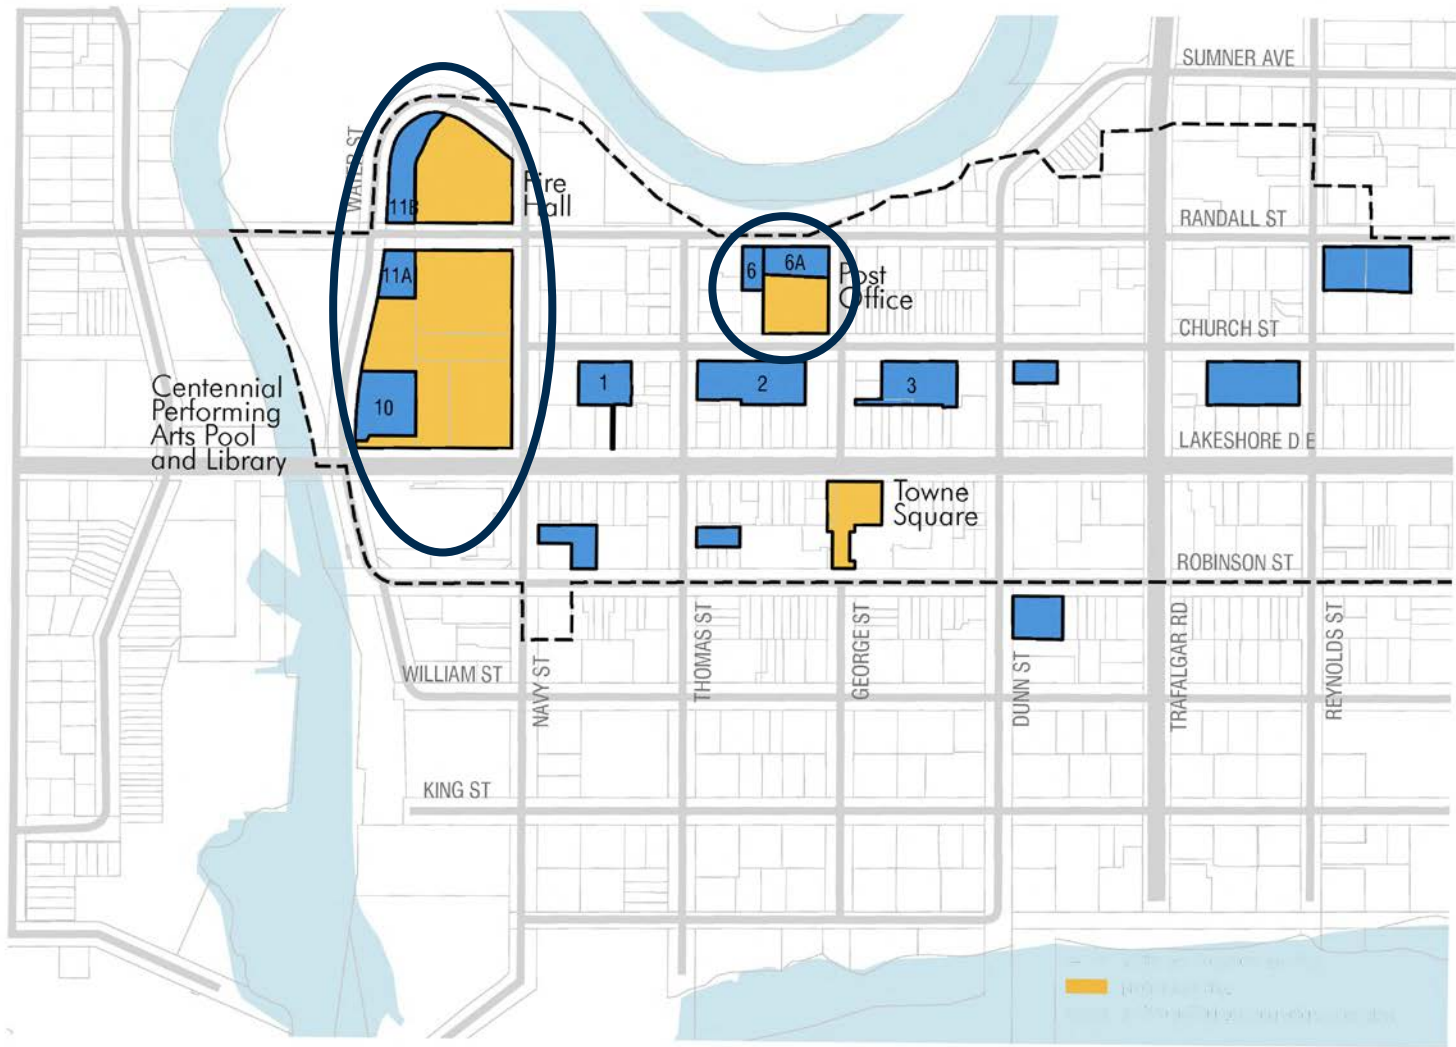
SUMNER AVE
WATER ST
11B
Fire Hall
RANDALL ST
11A
6
6A
Post Office
CHURCH ST
1
2
3
Centennial Performing Arts Pool and Library
10
LAKESHORE D E
Towne Square
ROBINSON ST
WILLIAM ST
NAVY ST
THOMAS ST
GEORGE ST
DUNN ST
TRAFALGAR RD
REYNOLDS ST
KING ST
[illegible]
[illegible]
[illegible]